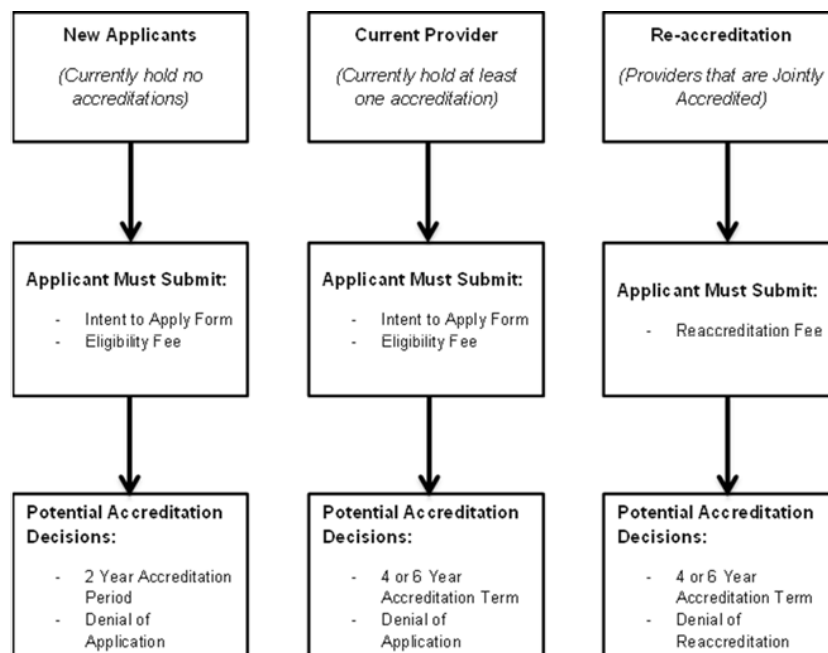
New Applicants

(Currently hold no accreditations)

Applicant Must Submit:

- Intent to Apply Form
- Eligibility Fee

Potential Accreditation Decisions:

- 2 Year Accreditation Period
- Denial of Application

Current Provider

(Currently hold at least one accreditation)

Applicant Must Submit:

- Intent to Apply Form
- Eligibility Fee

Potential Accreditation Decisions:

- 4 or 6 Year Accreditation Term
- Denial of Application

Re-accreditation

(Providers that are Jointly Accredited)

Applicant Must Submit:

- Reaccreditation Fee

Potential Accreditation Decisions:

- 4 or 6 Year Accreditation Term
- Denial of Reaccreditation